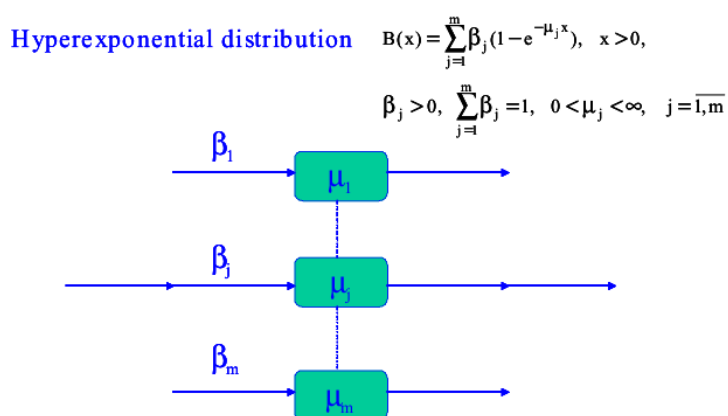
Hyperexponential distribution $B(x)=\sum_{j=1}^{m}\beta_j(1-e^{-\mu_j x}),\quad x>0,$

$\beta_j>0,\ \sum_{j=1}^{m}\beta_j=1,\quad 0<\mu_j<\infty,\quad j=\overline{1,m}$

$\beta_1$

$\mu_1$

$\beta_j$

$\mu_j$

$\beta_m$

$\mu_m$